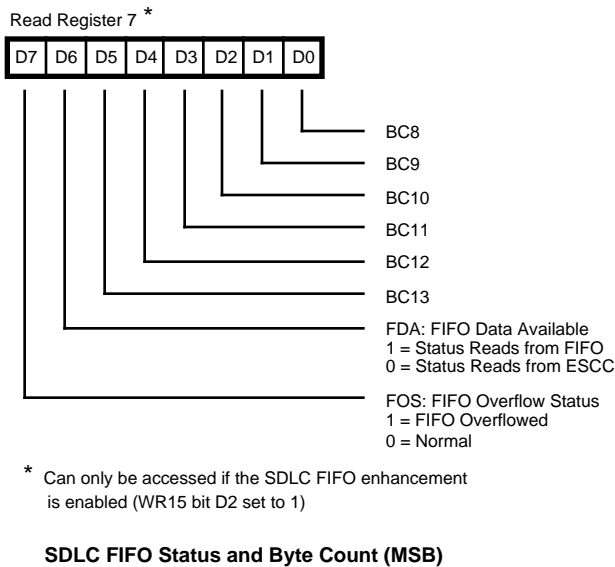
Read Register 7 *

| D7 | D6 | D5 | D4 | D3 | D2 | D1 | D0 |
|---|---|---|---|---|---|---|---|

BC8

BC9

BC10

BC11

BC12

BC13

FDA: FIFO Data Available
1 = Status Reads from FIFO
0 = Status Reads from ESCC

FOS: FIFO Overflow Status
1 = FIFO Overflowed
0 = Normal

* Can only be accessed if the SDLC FIFO enhancement is enabled (WR15 bit D2 set to 1)

**SDLC FIFO Status and Byte Count (MSB)**